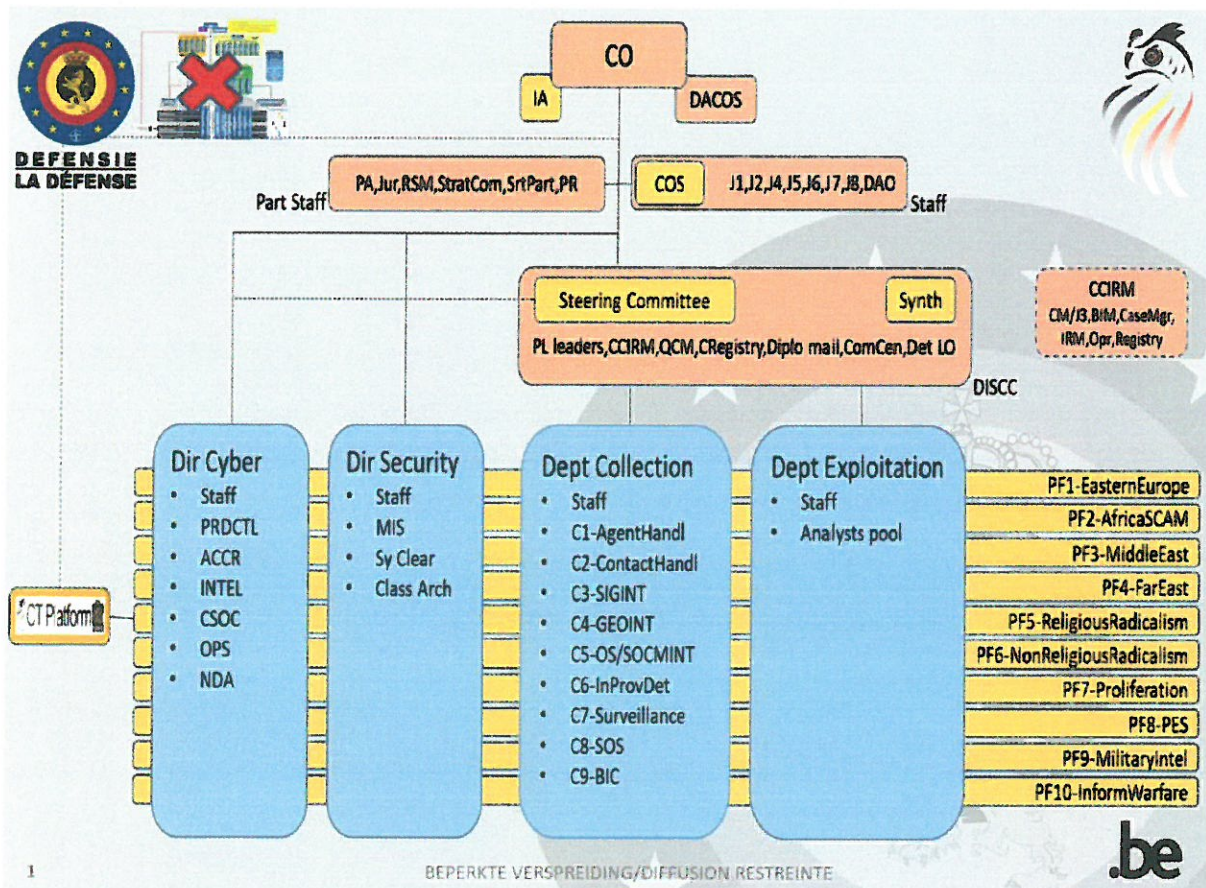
DEFENSIE
LA DÉFENSE

CO

IA

DACOS

Part Staff

PA,Jur,RSM,StratCom,SrtPart,PR

COS

J1,J2,J4,J5,J6,J7,J8,DAO

Staff

Steering Committee

Synth

PL leaders,CCIRM,QCM,CRegistry,Diplo mail,ComCen,Det LO

DISCC

CCIRM
CM/J3,BtM,CaseMgr,IRM,Opr,Registry

Dir Cyber
• Staff
• PRDCTL
• ACCR
• INTEL
• CSOC
• OPS
• NDA

Dir Security
• Staff
• MIS
• Sy Clear
• Class Arch

Dept Collection
• Staff
• C1-AgentHandl
• C2-ContactHandl
• C3-SIGINT
• C4-GEOINT
• C5-OS/SOCMINT
• C6-InProvDet
• C7-Surveillance
• C8-SOS
• C9-BIC

Dept Exploitation
• Staff
• Analysts pool

CT Platform

PF1-EasternEurope
PF2-AfricaSCAM
PF3-MiddleEast
PF4-FarEast
PF5-ReligiousRadicalism
PF6-NonReligiousRadicalism
PF7-Proliferation
PF8-PES
PF9-MilitaryIntel
PF10-InformWarfare

1

BEPERKTE VERSPREIDING/DIFFUSION RESTREINTE

.be